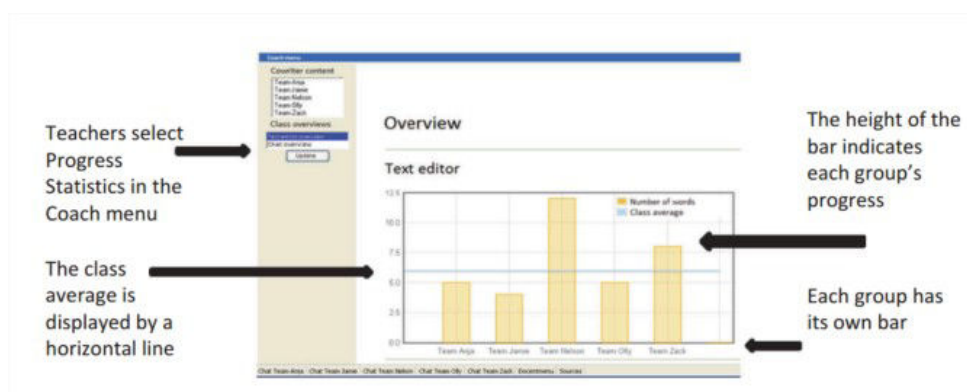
Coach menu

Coauthor content
Team Anja
Team Janse
Team Nelson
Team Olly
Team Zack

Class overviews
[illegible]
Chat overview
Update

Teachers select Progress Statistics in the Coach menu

The class average is displayed by a horizontal line

Overview

Text editor

12.5
10.0
7.5
5.0
2.5
0.0

Number of words
Class average

Team Anja
Team Janse
Team Nelson
Team Olly
Team Zack

The height of the bar indicates each group's progress

Each group has its own bar

Chat Team Anja | Chat Team Janse | Chat Team Nelson | Chat Team Olly | Chat Team Zack | Docentmenu | Sources